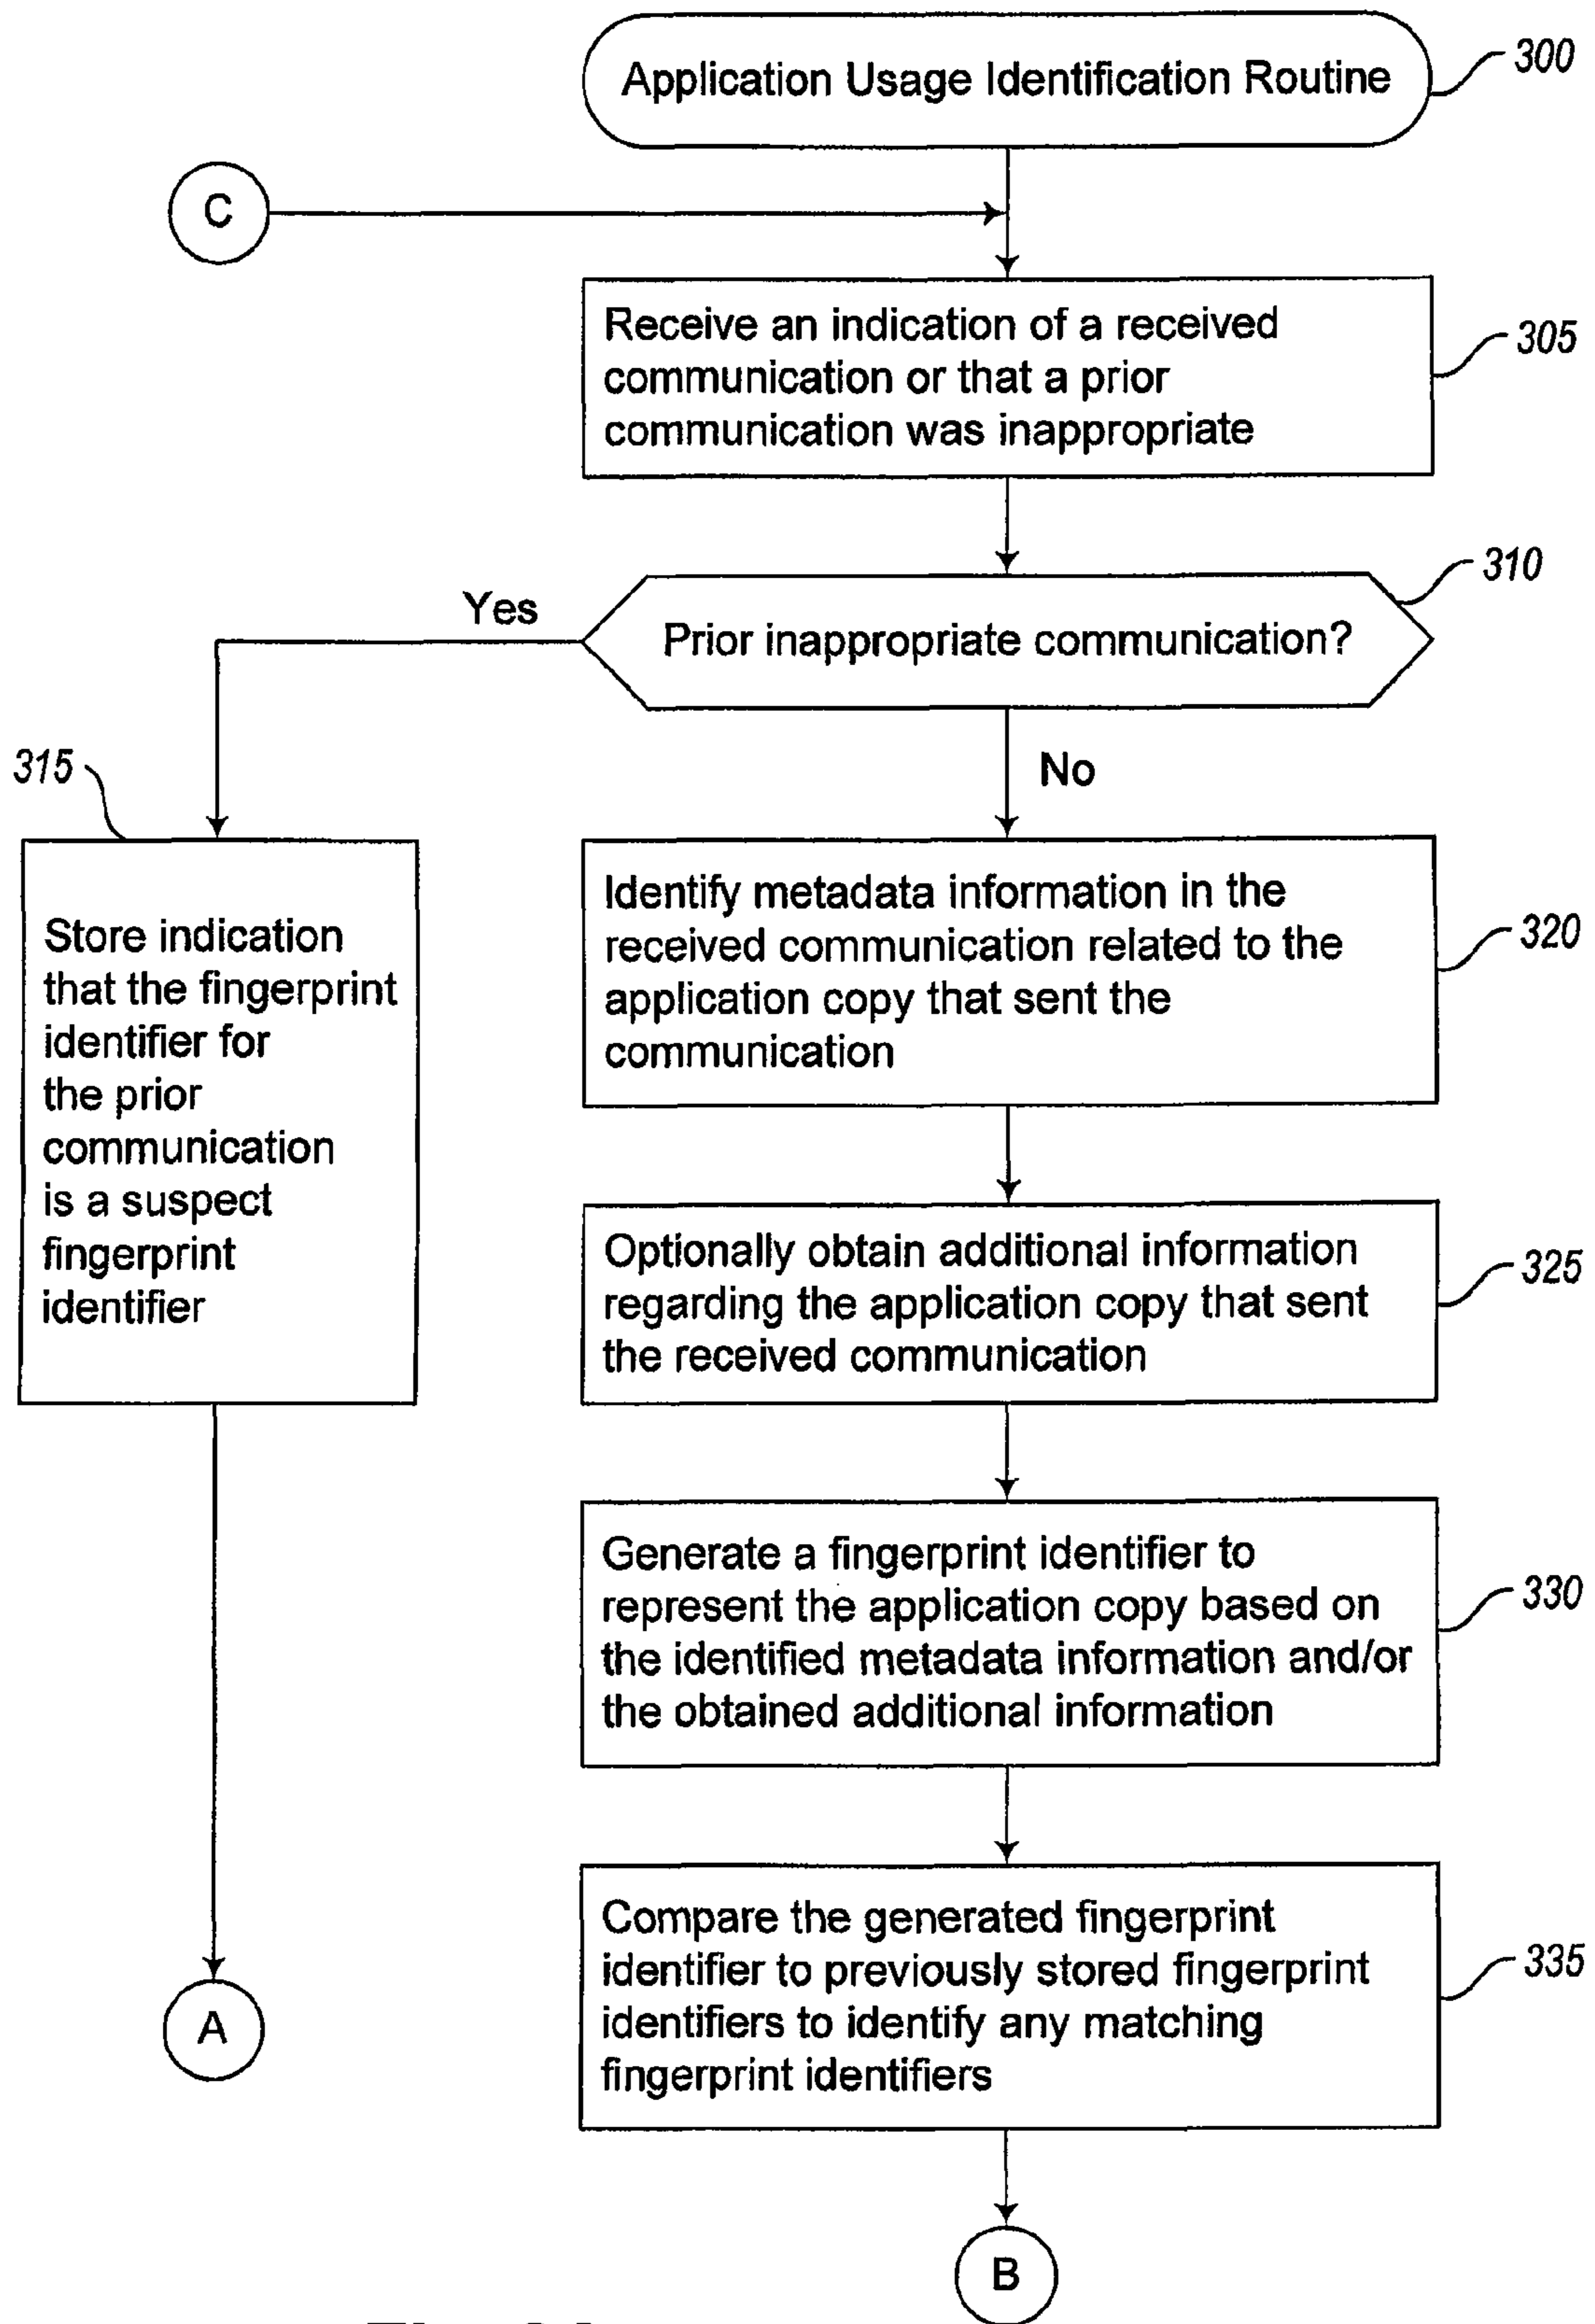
Application Usage Identification Routine

300

C

Receive an indication of a received communication or that a prior communication was inappropriate

305

Prior inappropriate communication?

310

Yes

No

315

Store indication that the fingerprint identifier for the prior communication is a suspect fingerprint identifier

Identify metadata information in the received communication related to the application copy that sent the communication

320

Optionally obtain additional information regarding the application copy that sent the received communication

325

Generate a fingerprint identifier to represent the application copy based on the identified metadata information and/or the obtained additional information

330

Compare the generated fingerprint identifier to previously stored fingerprint identifiers to identify any matching fingerprint identifiers

335

A

B

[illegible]